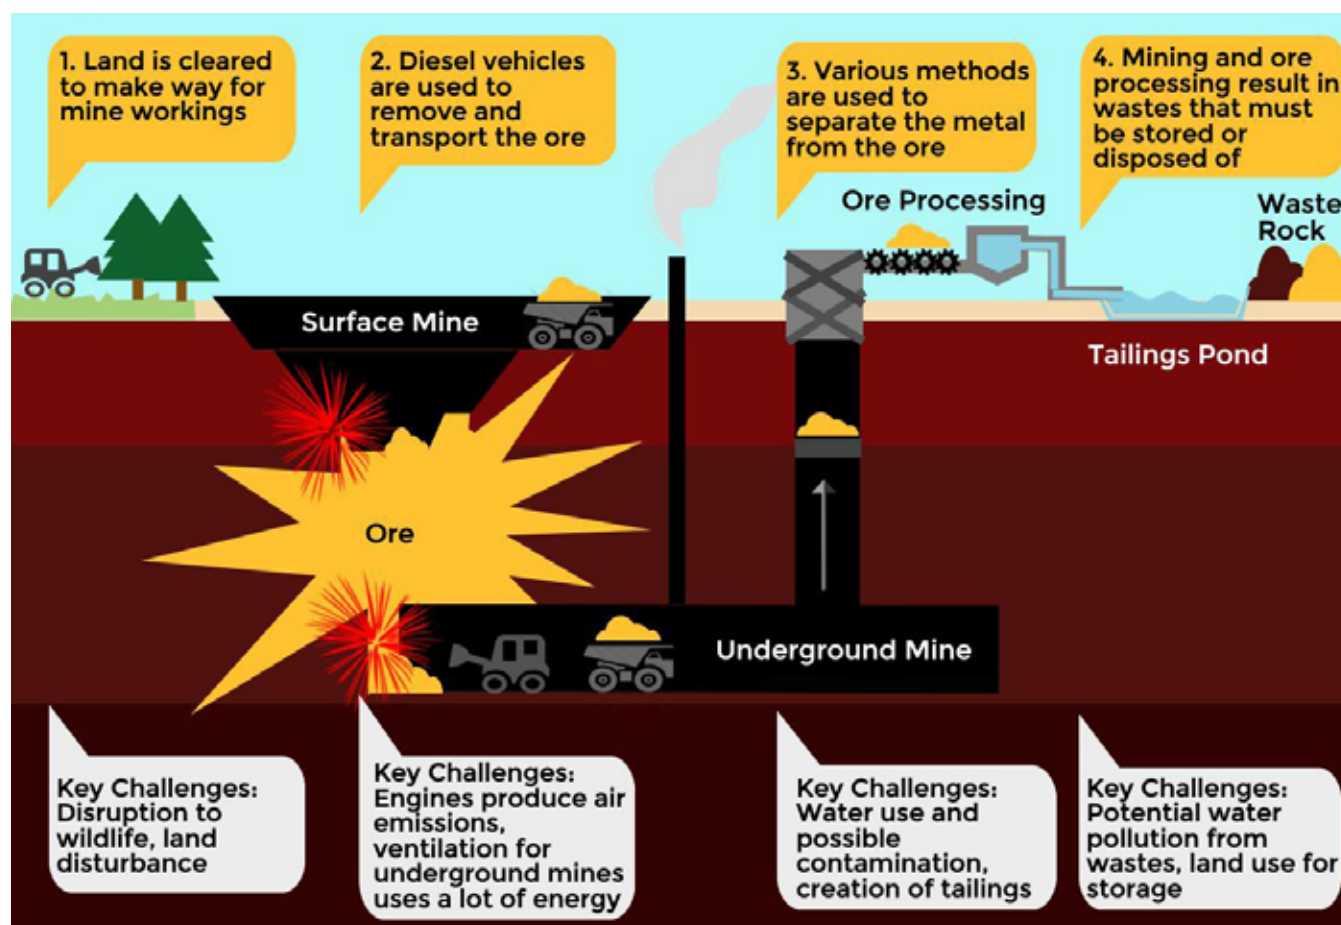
1. Land is cleared to make way for mine workings

2. Diesel vehicles are used to remove and transport the ore

3. Various methods are used to separate the metal from the ore

4. Mining and ore processing result in wastes that must be stored or disposed of

Ore Processing

Waste Rock

Surface Mine

Tailings Pond

Ore

Underground Mine

Key Challenges: Disruption to wildlife, land disturbance

Key Challenges: Engines produce air emissions, ventilation for underground mines uses a lot of energy

Key Challenges: Water use and possible contamination, creation of tailings

Key Challenges: Potential water pollution from wastes, land use for storage